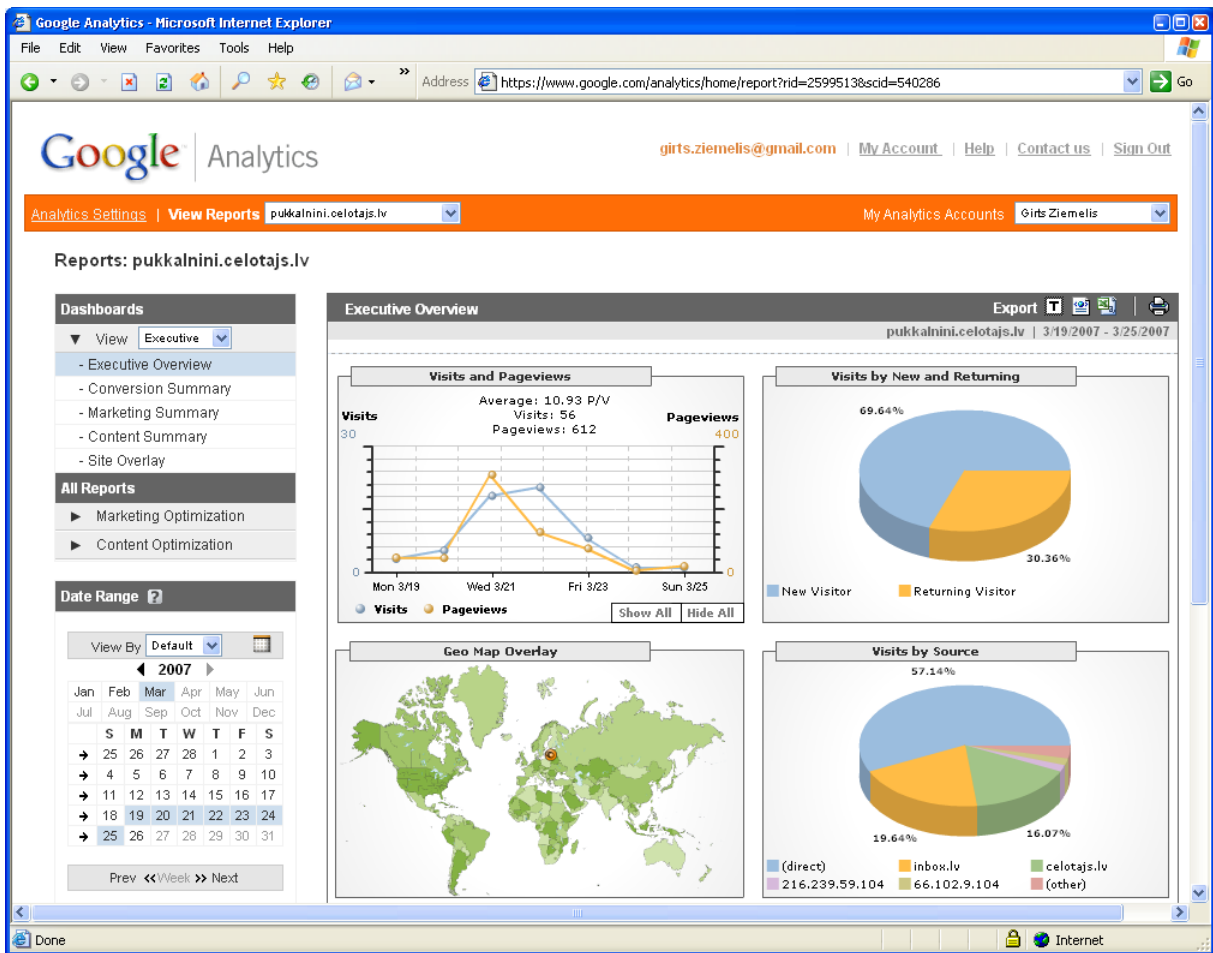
Google Analytics - Microsoft Internet Explorer

File Edit View Favorites Tools Help

Address https://www.google.com/analytics/home/report?rid=2599513&scid=540286 Go

Google Analytics

girts.ziemelis@gmail.com | My Account | Help | Contact us | Sign Out

Analytics Settings | View Reports pukkalnini.celotajs.lv

My Analytics Accounts Girts Ziemelis

Reports: pukkalnini.celotajs.lv

Dashboards
View Executive
- Executive Overview
- Conversion Summary
- Marketing Summary
- Content Summary
- Site Overlay
All Reports
Marketing Optimization
Content Optimization

Date Range

View By Default
2007

| Jan | Feb | Mar | Apr | May | Jun |
|---|---|---|---|---|---|
| Jul | Aug | Sep | Oct | Nov | Dec |

| | S | M | T | W | T | F | S |
|---|---|---|---|---|---|---|---|
| → | 25 | 26 | 27 | 28 | 1 | 2 | 3 |
| → | 4 | 5 | 6 | 7 | 8 | 9 | 10 |
| → | 11 | 12 | 13 | 14 | 15 | 16 | 17 |
| → | 18 | 19 | 20 | 21 | 22 | 23 | 24 |
| → | 25 | 26 | 27 | 28 | 29 | 30 | 31 |

Prev «Week » Next

Executive Overview
Export
pukkalnini.celotajs.lv | 3/19/2007 - 3/25/2007

Visits and Pageviews
Average: 10.93 P/V
Visits: 56
Pageviews: 612
Visits 30
Pageviews 400
0
0
Mon 3/19 Wed 3/21 Fri 3/23 Sun 3/25
Visits Pageviews
Show All Hide All

Visits by New and Returning
69.64%
30.36%
New Visitor Returning Visitor

Geo Map Overlay

Visits by Source
57.14%
19.64%
16.07%
(direct) inbox.lv celotajs.lv
216.239.59.104 66.102.9.104 (other)

Done
Internet